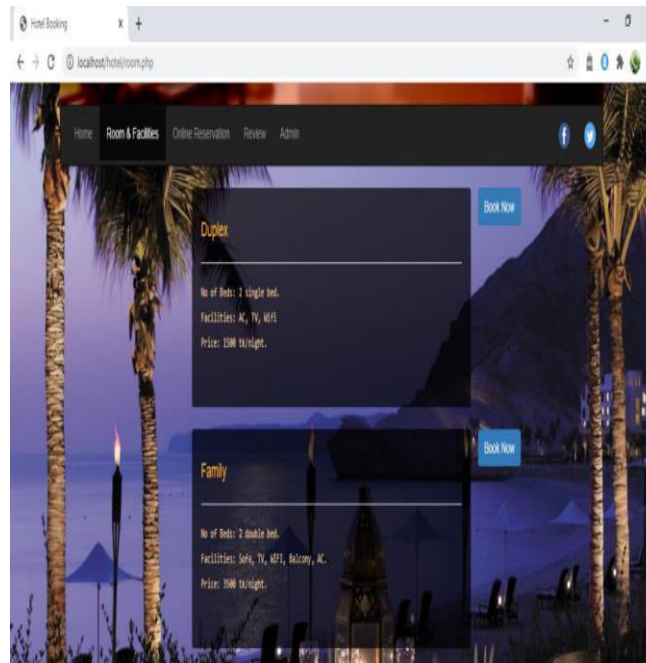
Hotel Booking

localhost/hotel/room.php

Home
Room & Facilities
Online Reservation
Review
Admin

Duplex

No of Beds: 2 single bed.

Facilities: AC, TV, Wifi

Price: 1500 tk/night.

Book Now

Family

No of Beds: 2 double bed.

Facilities: Sofa, TV, WIFI, Balcony, AC.

Price: 3500 tk/night.

Book Now